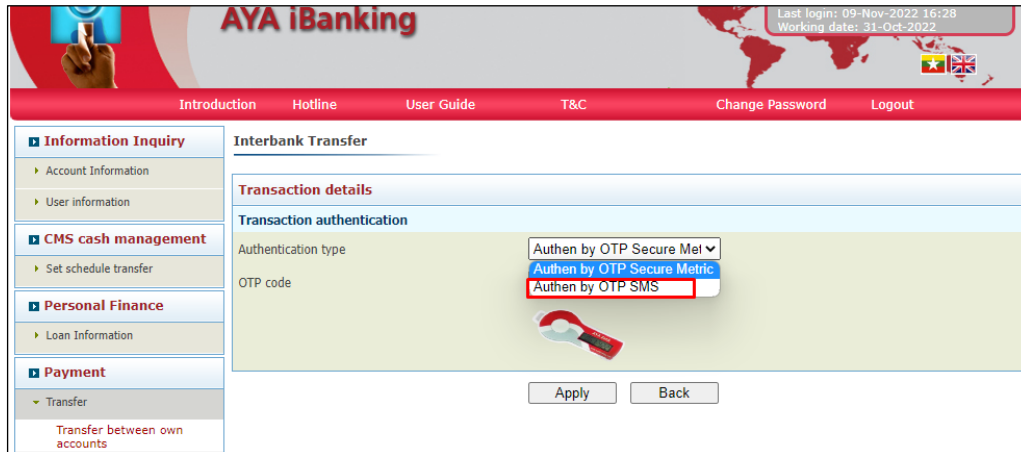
AYA iBanking

Last login: 09-Nov-2022 16:28
Working date: 31-Oct-2022

Introduction
Hotline
User Guide
T&C
Change Password
Logout

Information Inquiry
Account Information
User information
CMS cash management
Set schedule transfer
Personal Finance
Loan Information
Payment
Transfer
Transfer between own accounts

Interbank Transfer

Transaction details

Transaction authentication

Authentication type
Authen by OTP Secure Met
Authen by OTP Secure Metric
Authen by OTP SMS

OTP code

Apply
Back